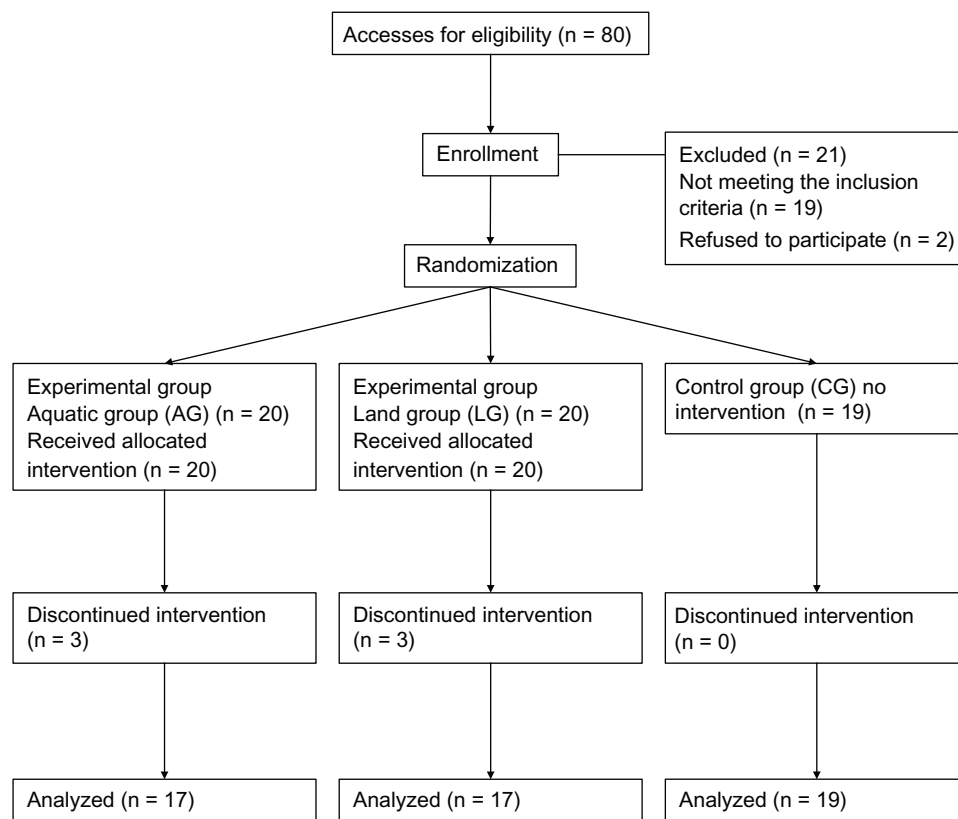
Accesses for eligibility (n = 80)

Enrollment

Excluded (n = 21)
Not meeting the inclusion criteria (n = 19)
Refused to participate (n = 2)

Randomization

Experimental group
Aquatic group (AG) (n = 20)
Received allocated intervention (n = 20)

Experimental group
Land group (LG) (n = 20)
Received allocated intervention (n = 20)

Control group (CG) no intervention (n = 19)

Discontinued intervention (n = 3)

Discontinued intervention (n = 3)

Discontinued intervention (n = 0)

Analyzed (n = 17)

Analyzed (n = 17)

Analyzed (n = 19)